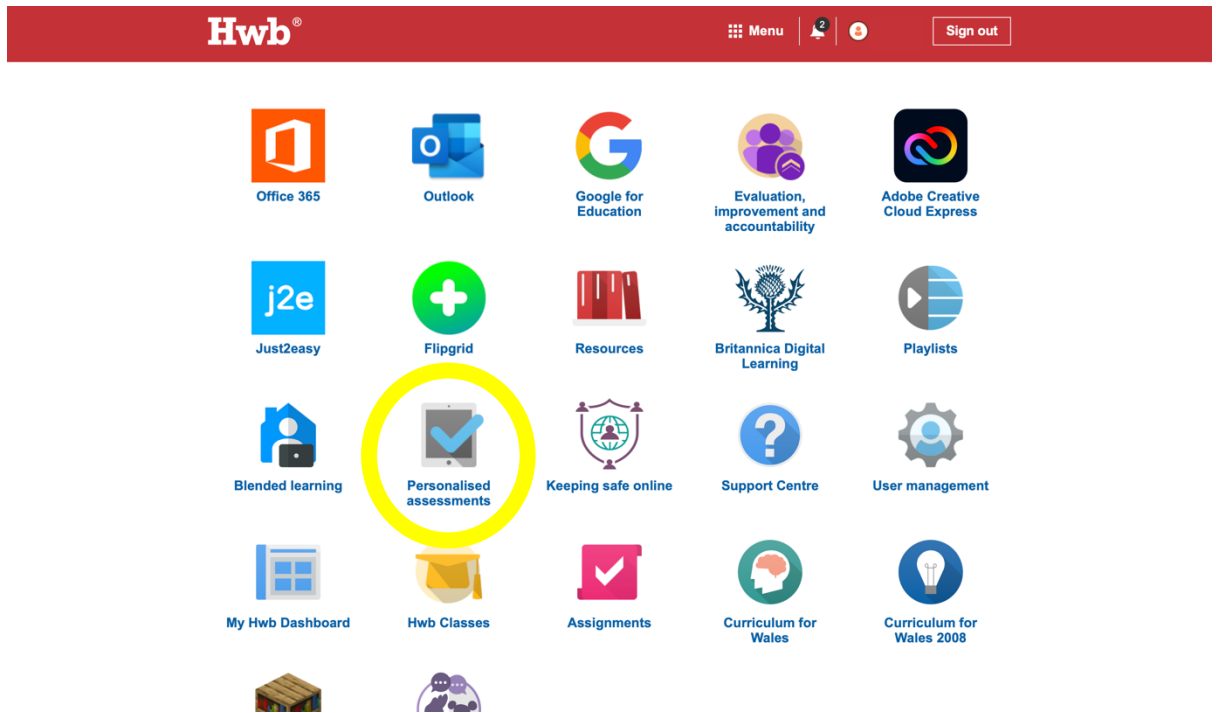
Hwb®

Menu 2 Sign out

Office 365

Outlook

Google for Education

Evaluation, improvement and accountability

Adobe Creative Cloud Express

j2e
Just2easy

Flipgrid

Resources

Britannica Digital Learning

Playlists

Blended learning

Personalised assessments

Keeping safe online

Support Centre

User management

My Hwb Dashboard

Hwb Classes

Assignments

Curriculum for Wales

Curriculum for Wales 2008